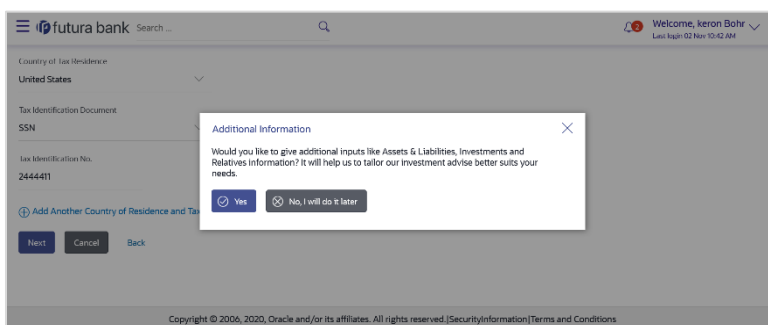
futura bank Search ...

2 Welcome, keron Bohr
Last login 02 Nov 10:42 AM

Country of Tax Residence
United States

Tax Identification Document
SSN

Tax Identification No.
2444411

Add Another Country of Residence and Tax

Next Cancel Back

Additional Information

Would you like to give additional inputs like Assets & Liabilities, Investments and Relatives information? It will help us to tailor our investment advise better suits your needs.

Yes No, I will do it later

Copyright © 2006, 2020, Oracle and/or its affiliates. All rights reserved.|SecurityInformation|Terms and Conditions